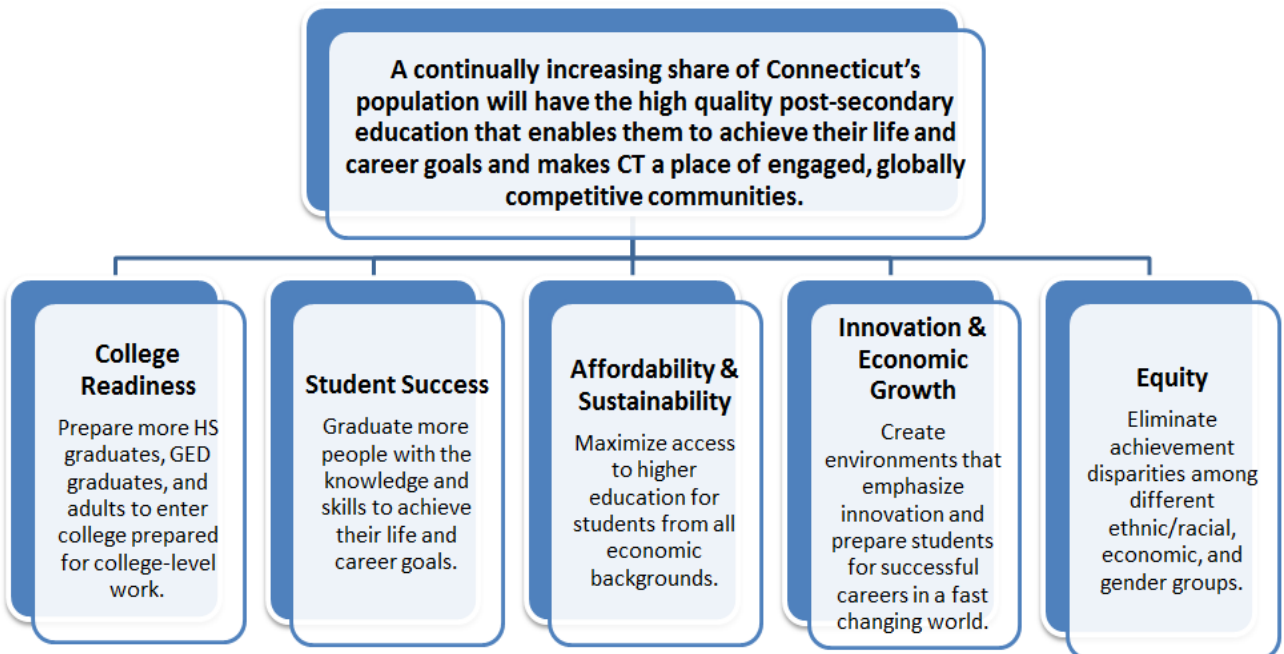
A continually increasing share of Connecticut's population will have the high quality post-secondary education that enables them to achieve their life and career goals and makes CT a place of engaged, globally competitive communities.

College Readiness

Prepare more HS graduates, GED graduates, and adults to enter college prepared for college-level work.

Student Success

Graduate more people with the knowledge and skills to achieve their life and career goals.

Affordability & Sustainability

Maximize access to higher education for students from all economic backgrounds.

Innovation & Economic Growth

Create environments that emphasize innovation and prepare students for successful careers in a fast changing world.

Equity

Eliminate achievement disparities among different ethnic/racial, economic, and gender groups.